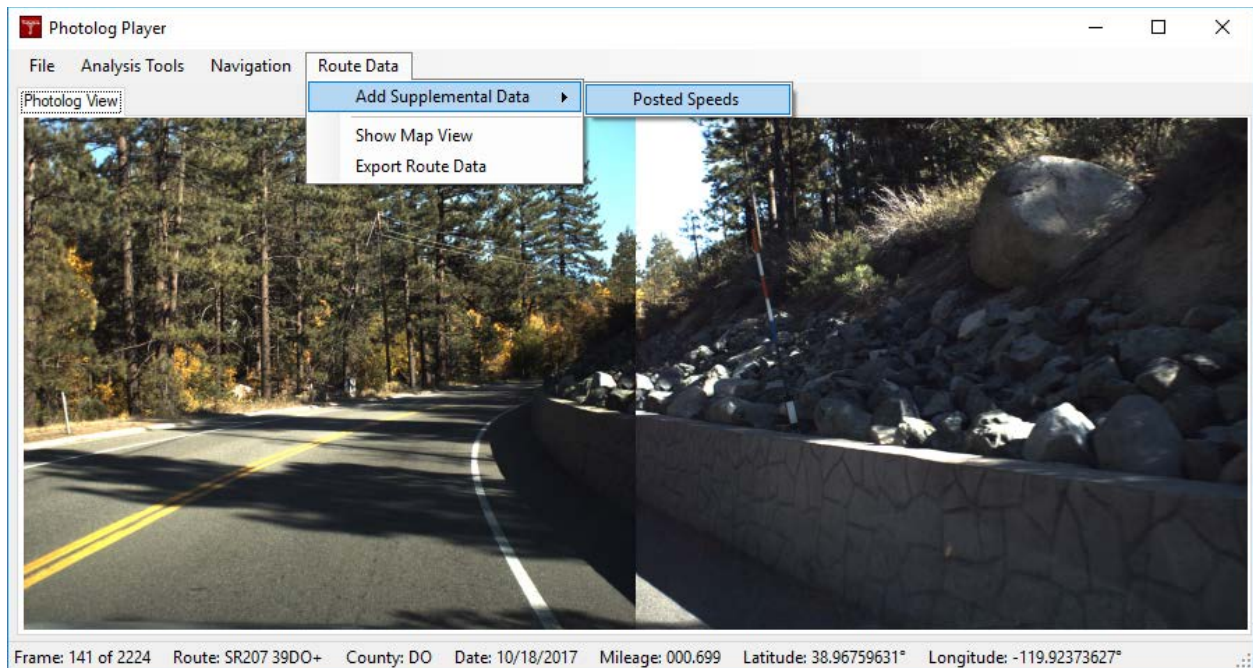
Photolog Player

File Analysis Tools Navigation Route Data

Photolog View

Add Supplemental Data ▸
Posted Speeds
Show Map View
Export Route Data

Frame: 141 of 2224 Route: SR207 39DO+ County: DO Date: 10/18/2017 Mileage: 000.699 Latitude: 38.96759631° Longitude: -119.92373627°